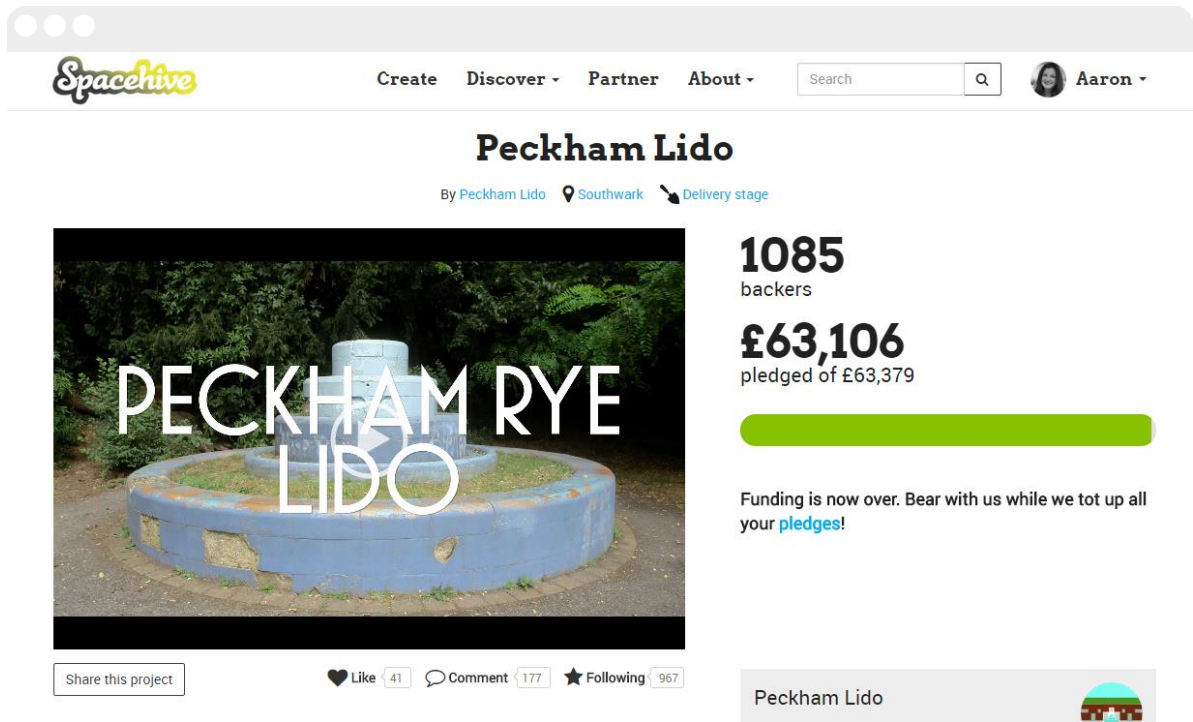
Spacehive

Create Discover Partner About Search Aaron

Peckham Lido

By Peckham Lido Southwark Delivery stage

PECKHAM RYE LIDO

1085
backers

£63,106
pledged of £63,379

Funding is now over. Bear with us while we tot up all your pledges!

Share this project

Like 41 Comment 177 Following 967

Peckham Lido